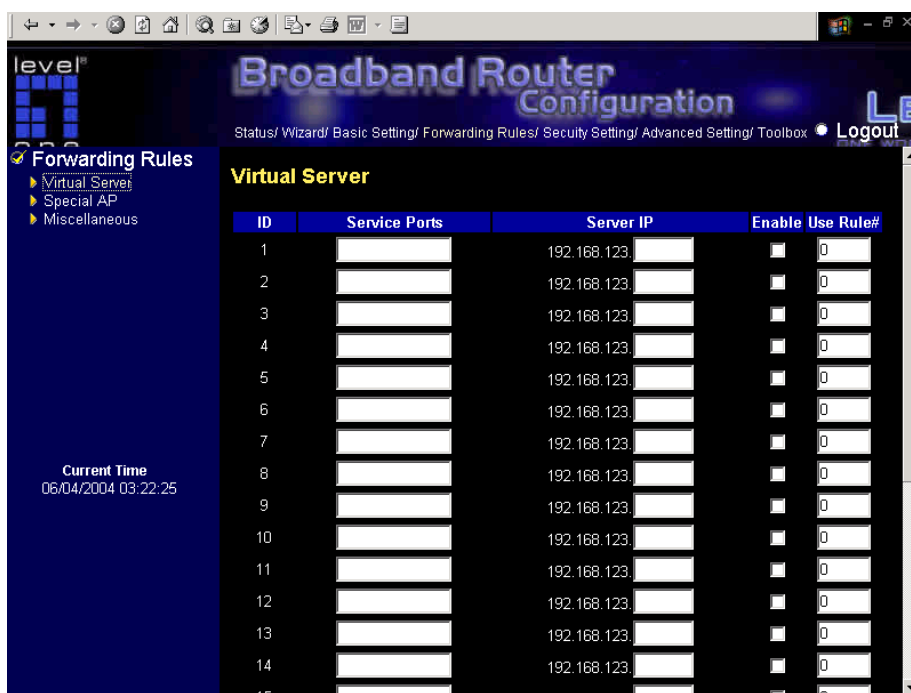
level

Broadband Router
Configuration

Status/ Wizard/ Basic Setting/ Forwarding Rules/ Secuity Setting/ Advanced Setting/ Toolbox Logout

Forwarding Rules
Virtual Server
Special AP
Miscellaneous

Current Time
06/04/2004 03:22:25

Virtual Server

| ID | Service Ports | Server IP | Enable | Use Rule# |
|---|---|---|---|---|
| 1 | | 192.168.123. | | 0 |
| 2 | | 192.168.123. | | 0 |
| 3 | | 192.168.123. | | 0 |
| 4 | | 192.168.123. | | 0 |
| 5 | | 192.168.123. | | 0 |
| 6 | | 192.168.123. | | 0 |
| 7 | | 192.168.123. | | 0 |
| 8 | | 192.168.123. | | 0 |
| 9 | | 192.168.123. | | 0 |
| 10 | | 192.168.123. | | 0 |
| 11 | | 192.168.123. | | 0 |
| 12 | | 192.168.123. | | 0 |
| 13 | | 192.168.123. | | 0 |
| 14 | | 192.168.123. | | 0 |